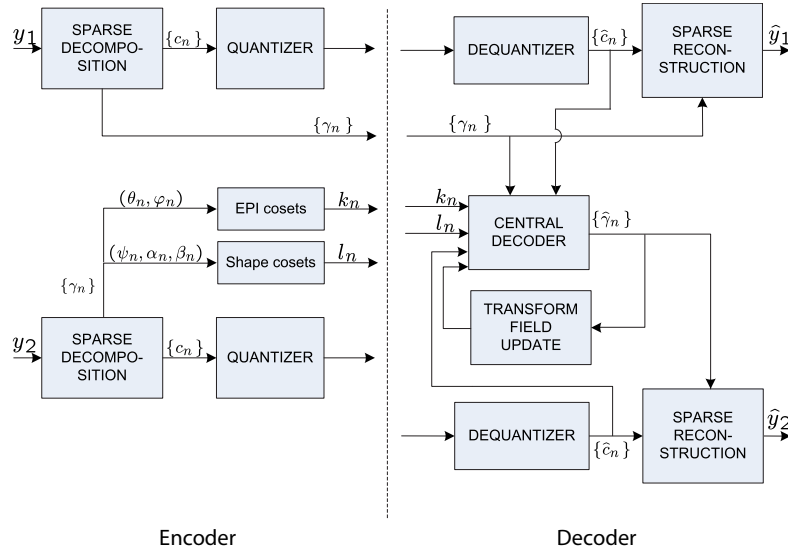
$y_1$

SPARSE DECOMPOSITION

$\{c_n\}$

QUANTIZER

$\{\gamma_n\}$

$(\theta_n, \varphi_n)$

EPI cosets

$k_n$

$(\psi_n, \alpha_n, \beta_n)$

Shape cosets

$l_n$

$\{\gamma_n\}$

$y_2$

SPARSE DECOMPOSITION

$\{c_n\}$

QUANTIZER

DEQUANTIZER

$\{\hat{c}_n\}$

SPARSE RECONSTRUCTION

$\hat{y}_1$

$\{\gamma_n\}$

$k_n$

$l_n$

CENTRAL DECODER

$\{\hat{\gamma}_n\}$

TRANSFORM FIELD UPDATE

DEQUANTIZER

$\{\hat{c}_n\}$

SPARSE RECONSTRUCTION

$\hat{y}_2$

Encoder

Decoder